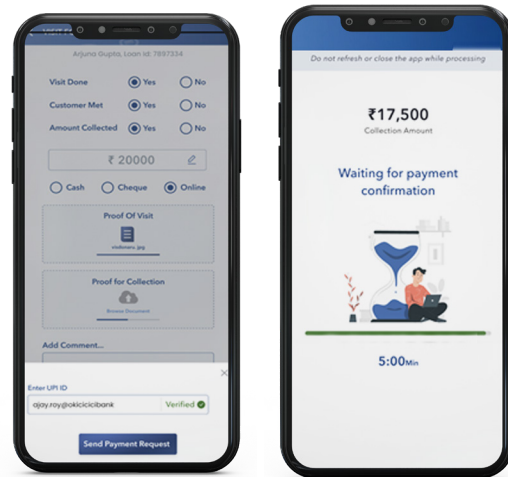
Arjuna Gupta, Loan Id: 7897334

Visit Done Yes No

Customer Met Yes No

Amount Collected Yes No

₹ 20000

Cash Cheque Online

Proof Of Visit

visitimaru.jpg

Proof for Collection

Browse Document

Add Comment...

Enter UPI ID

ajay.roy@okicicicibank Verified

Send Payment Request

Do not refresh or close the app while processing

₹17,500

Collection Amount

Waiting for payment confirmation

5:00Min